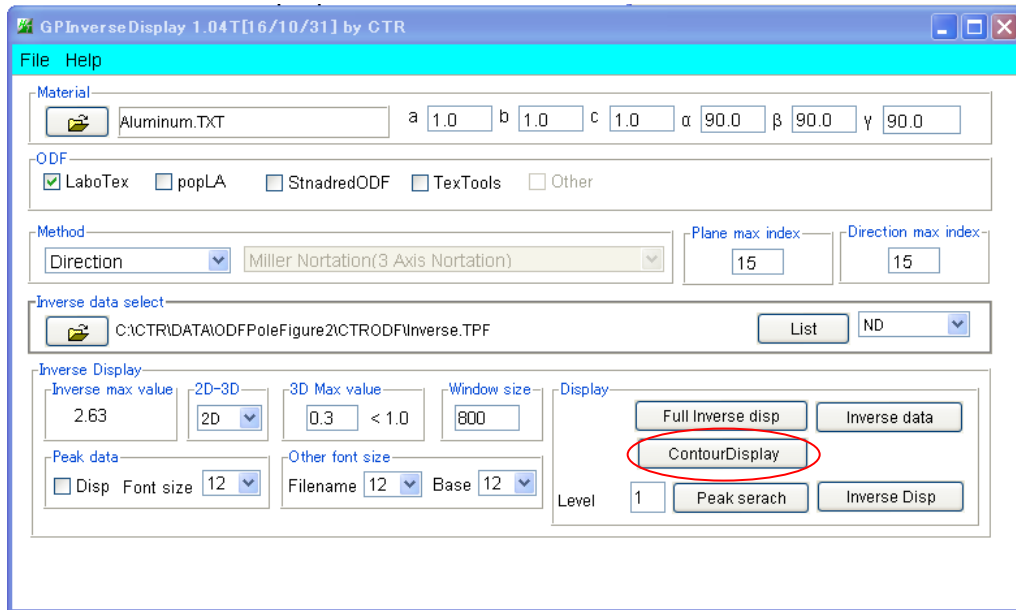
GPInverseDisplay 1.04T[16/10/31] by CTR

File Help

Material
Aluminum.TXT
a 1.0 b 1.0 c 1.0 α 90.0 β 90.0 γ 90.0

ODF
LaboTex popLA StnadredODF TexTools Other

Method
Direction
Miller Nortation(3 Axis Nortation)
Plane max index 15
Direction max index 15

Inverse data select
C:\CTR\DATA\ODFPoleFigure2\CTRODF\Inverse.TPF
List
ND

Inverse Display
Inverse max value 2.63
2D-3D 2D
3D Max value 0.3 < 1.0
Window size 800
Display
Full Inverse disp
Inverse data
ContourDisplay
Peak data
Disp Font size 12
Other font size
Filename 12 Base 12
Level 1
Peak serach
Inverse Disp